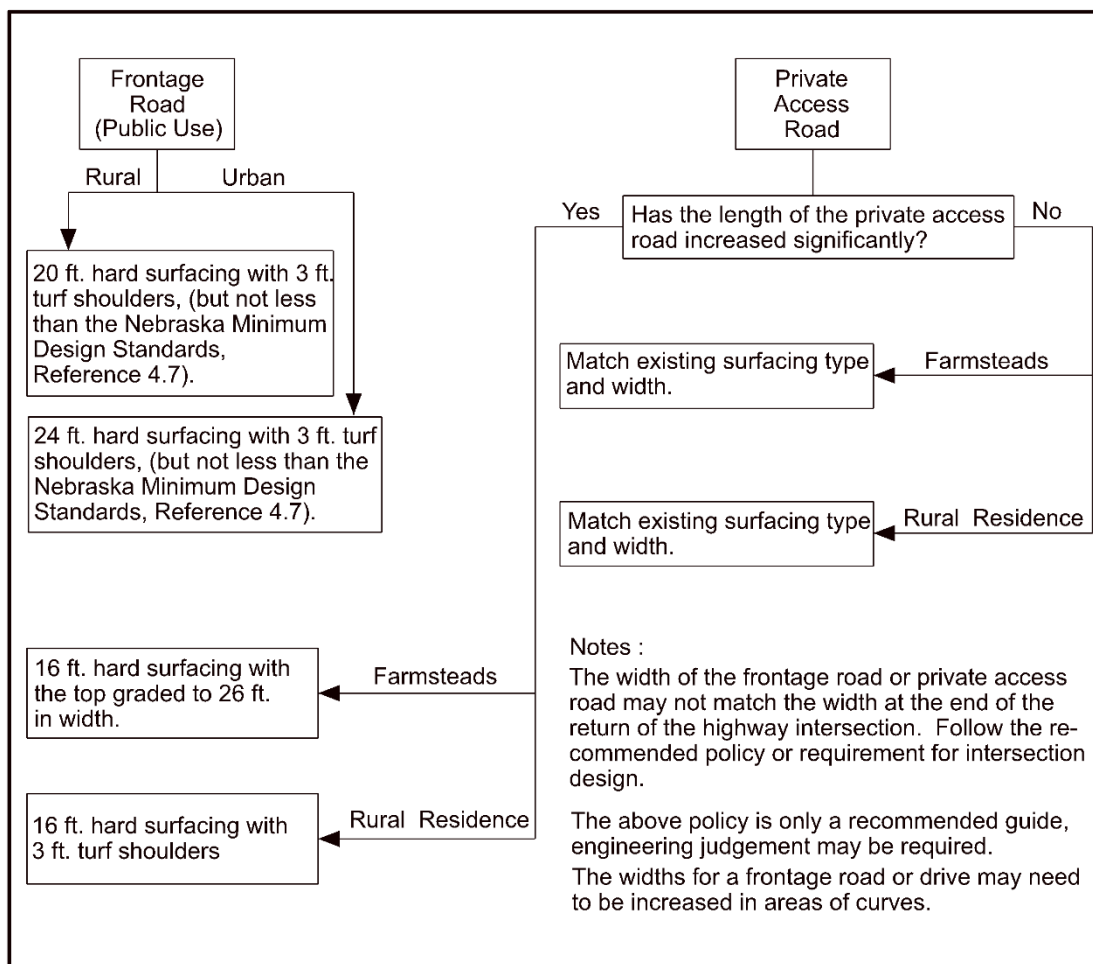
Frontage Road (Public Use)

Rural

Urban

20 ft. hard surfacing with 3 ft. turf shoulders, (but not less than the Nebraska Minimum Design Standards, Reference 4.7).

24 ft. hard surfacing with 3 ft. turf shoulders, (but not less than the Nebraska Minimum Design Standards, Reference 4.7).

Private Access Road

Yes

Has the length of the private access road increased significantly?

No

Match existing surfacing type and width.

Farmsteads

Match existing surfacing type and width.

Rural Residence

16 ft. hard surfacing with the top graded to 26 ft. in width.

Farmsteads

16 ft. hard surfacing with 3 ft. turf shoulders

Rural Residence

Notes :

The width of the frontage road or private access road may not match the width at the end of the return of the highway intersection. Follow the recommended policy or requirement for intersection design.

The above policy is only a recommended guide, engineering judgement may be required.

The widths for a frontage road or drive may need to be increased in areas of curves.